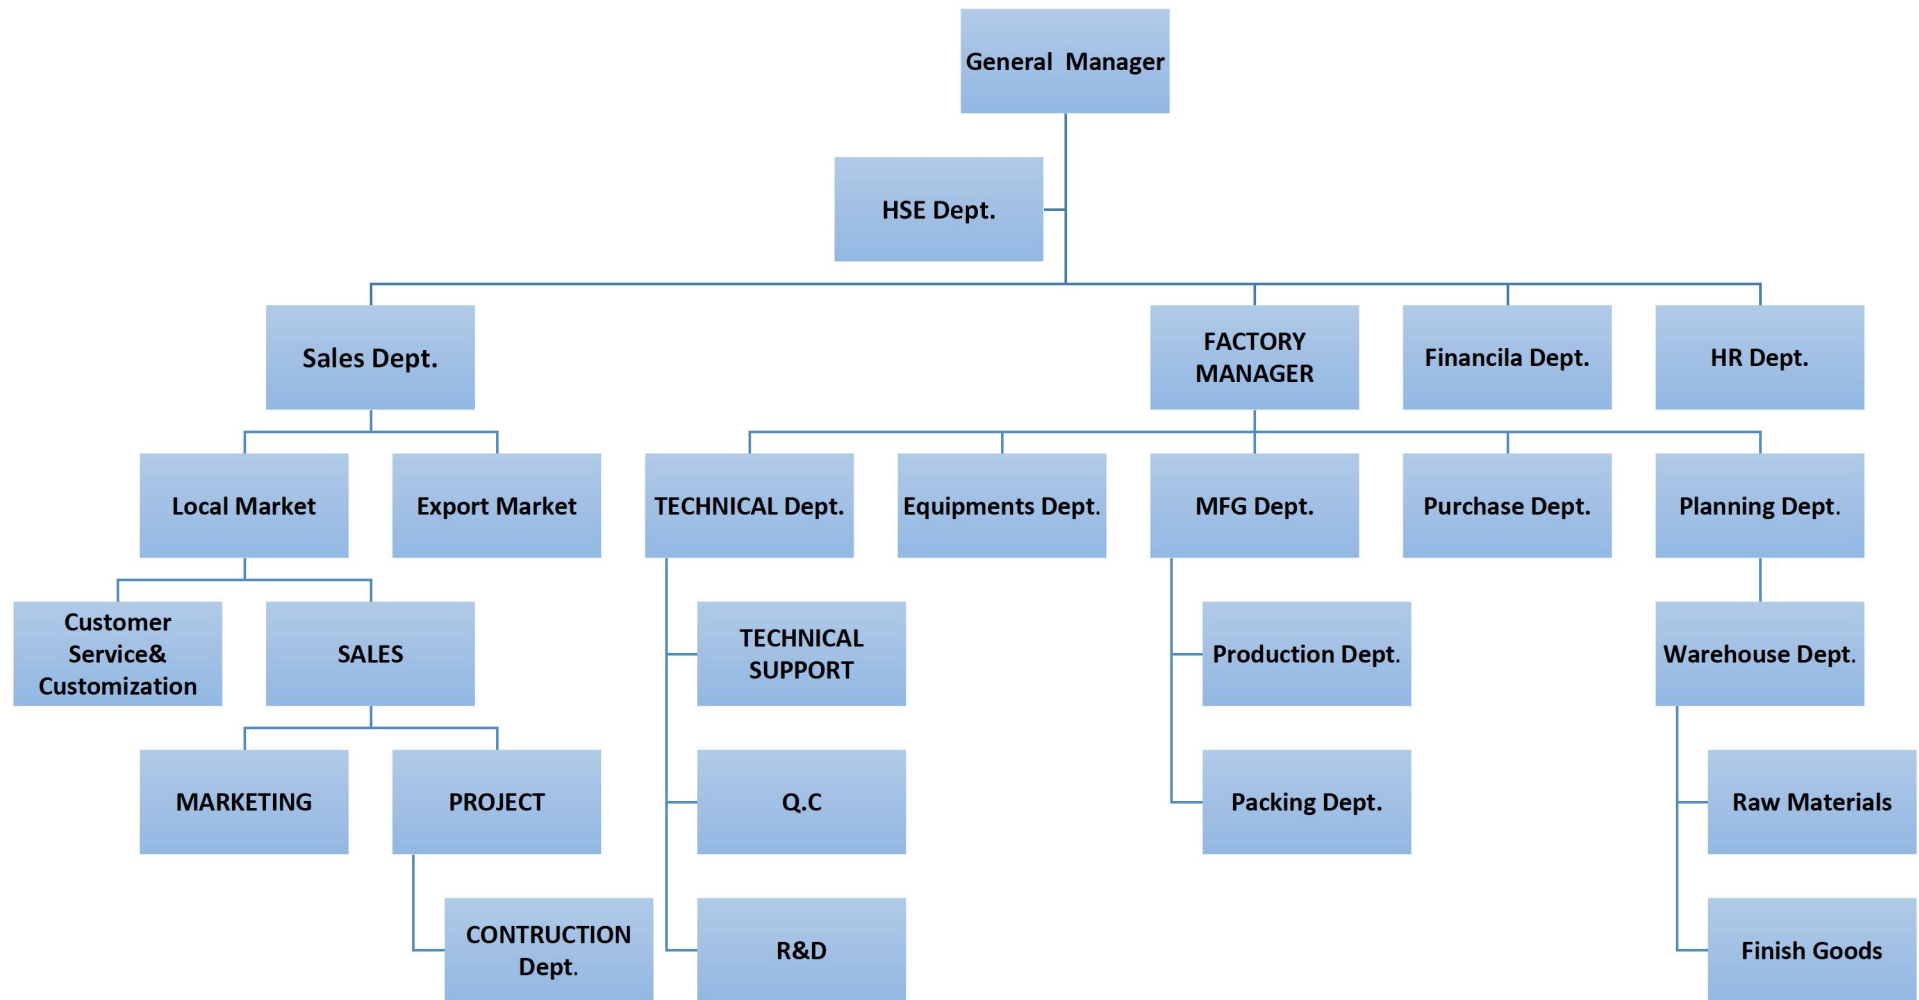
General Manager

HSE Dept.

Sales Dept.

FACTORY MANAGER

Financila Dept.

HR Dept.

Local Market

Export Market

TECHNICAL Dept.

Equipments Dept.

MFG Dept.

Purchase Dept.

Planning Dept.

Customer Service& Customization

SALES

TECHNICAL SUPPORT

Production Dept.

Warehouse Dept.

MARKETING

PROJECT

Q.C

Packing Dept.

Raw Materials

CONTRUCTION Dept.

R&D

Finish Goods